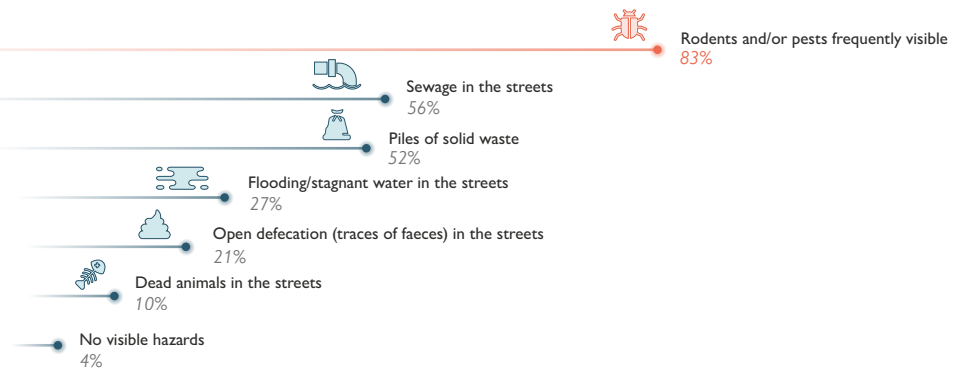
Rodents and/or pests frequently visible
83%

Sewage in the streets
56%

Piles of solid waste
52%

Flooding/stagnant water in the streets
27%

Open defecation (traces of faeces) in the streets
21%

Dead animals in the streets
10%

No visible hazards
4%